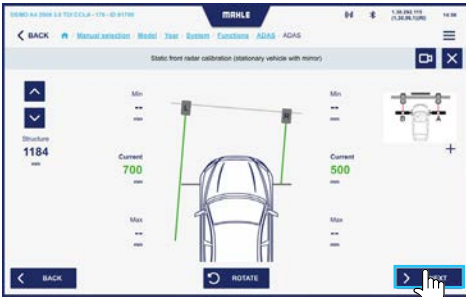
DEMO A4 2008 2.0 TDI CCLA - 176 - ID 61700

MAHLE

1.30.292.115 (1.30.99.1(R))

14:56

BACK

Manual selection · Model · Year · System · Functions · ADAS · ADAS

Static front radar calibration (stationary vehicle with mirror)

Structure

1184

mm

Min

--

mm

Current

700

mm

Max

--

mm

Min

--

mm

Current

500

mm

Max

--

mm

A

B

B

A

+

BACK

ROTATE

NEXT